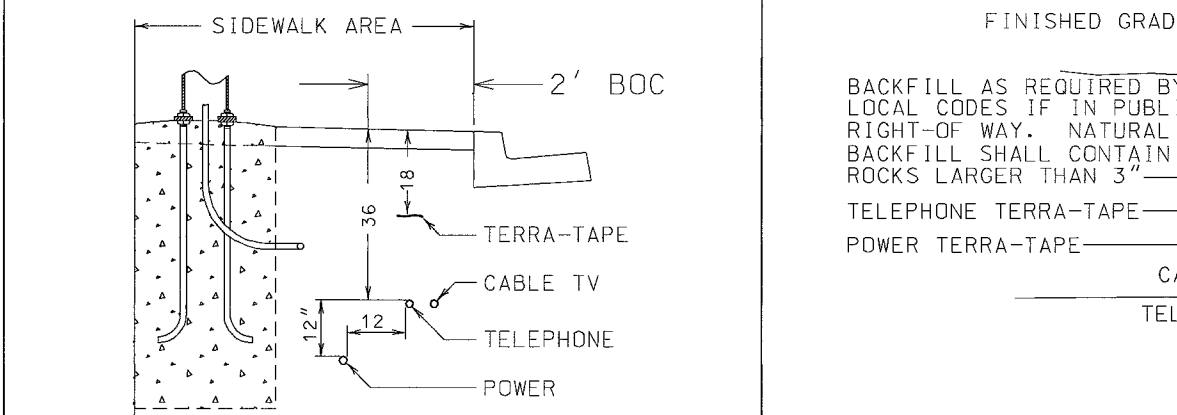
SIDEWALK AREA

2′ BOC

18

36

TERRA-TAPE

CABLE TV

12″

12

TELEPHONE

POWER

FINISHED GRAD

BACKFILL AS REQUIRED BY LOCAL CODES IF IN PUBLI RIGHT-OF WAY. NATURAL BACKFILL SHALL CONTAIN ROCKS LARGER THAN 3″

TELEPHONE TERRA-TAPE

POWER TERRA-TAPE

CA

TEL